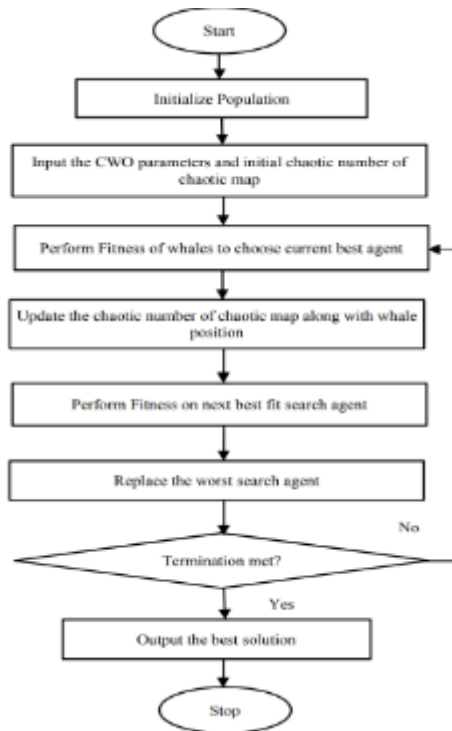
Start

Initialize Population

Input the CWO parameters and initial chaotic number of chaotic map

Perform Fitness of whales to choose current best agent

Update the chaotic number of chaotic map along with whale position

Perform Fitness on next best fit search agent

Replace the worst search agent

No

Termination met?

Yes

Output the best solution

Stop